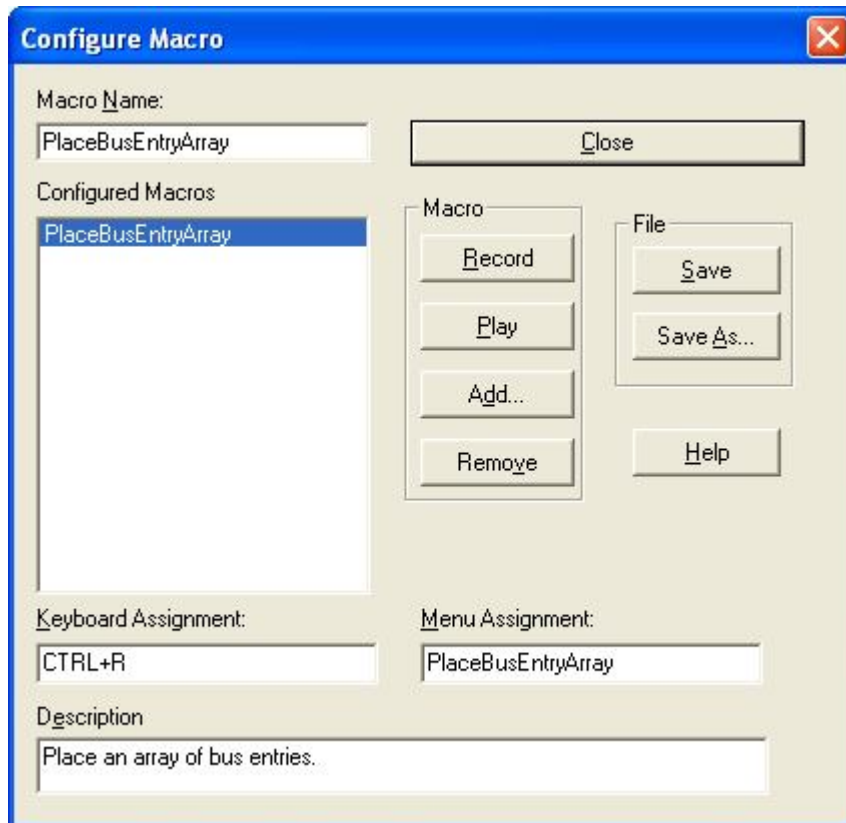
Configure Macro

Macro Name:

PlaceBusEntryArray

Close

Configured Macros

PlaceBusEntryArray

Macro

Record

Play

Add...

Remove

File

Save

Save As...

Help

Keyboard Assignment:

CTRL+R

Menu Assignment:

PlaceBusEntryArray

Description

Place an array of bus entries.